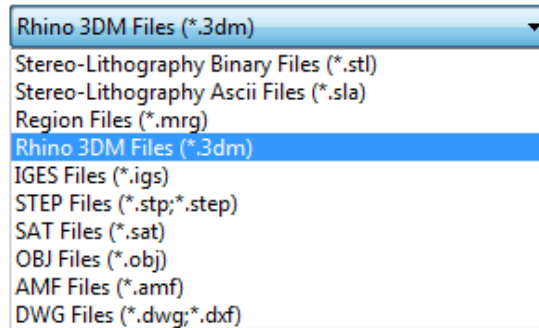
Rhino 3DM Files (*.3dm)
Stereo-Lithography Binary Files (*.stl)
Stereo-Lithography Ascii Files (*.sla)
Region Files (*.mrg)
Rhino 3DM Files (*.3dm)
IGES Files (*.igs)
STEP Files (*.stp;*.step)
SAT Files (*.sat)
OBJ Files (*.obj)
AMF Files (*.amf)
DWG Files (*.dwg;*.dxf)